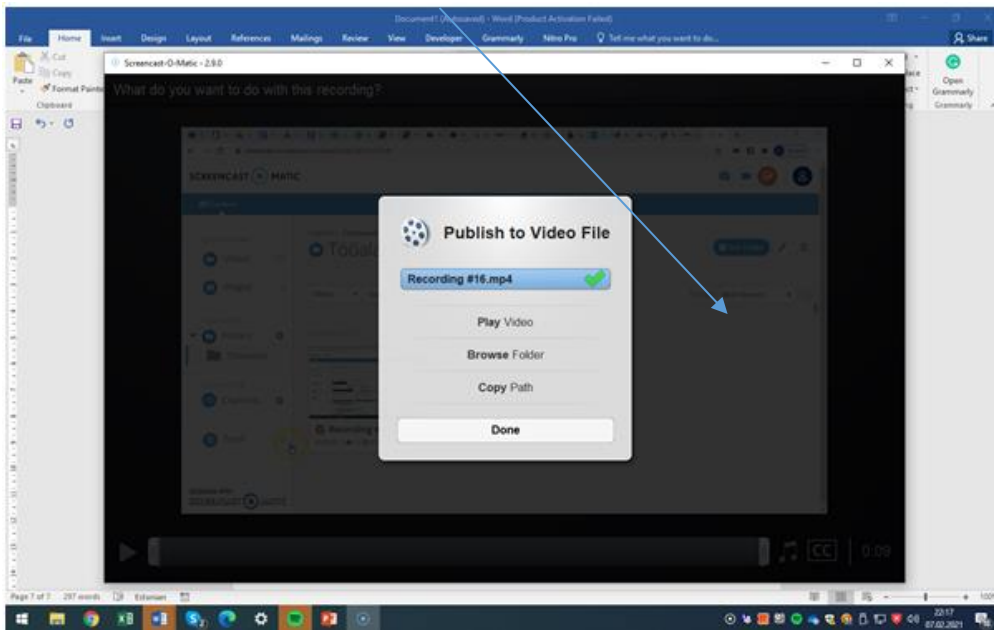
Document1 (Unsaved) - Word (Product Activation Failed)

File Home Insert Design Layout References Mailings Review View Developer Grammarly Nitro Pro Tell me what you want to do...

Share

Cut
Copy
Paste
Format Painter
Clipboard

Open Grammarly
Grammarly

Screencast-O-Matic - 2.9.0

What do you want to do with this recording?

SCREENCAST-O-MATIC

Publish to Video File

Recording #16.mp4

Play Video

Browse Folder

Copy Path

Done

CC

0:09

Page 7 of 7 297 words Estonian

22:17
07.02.2021